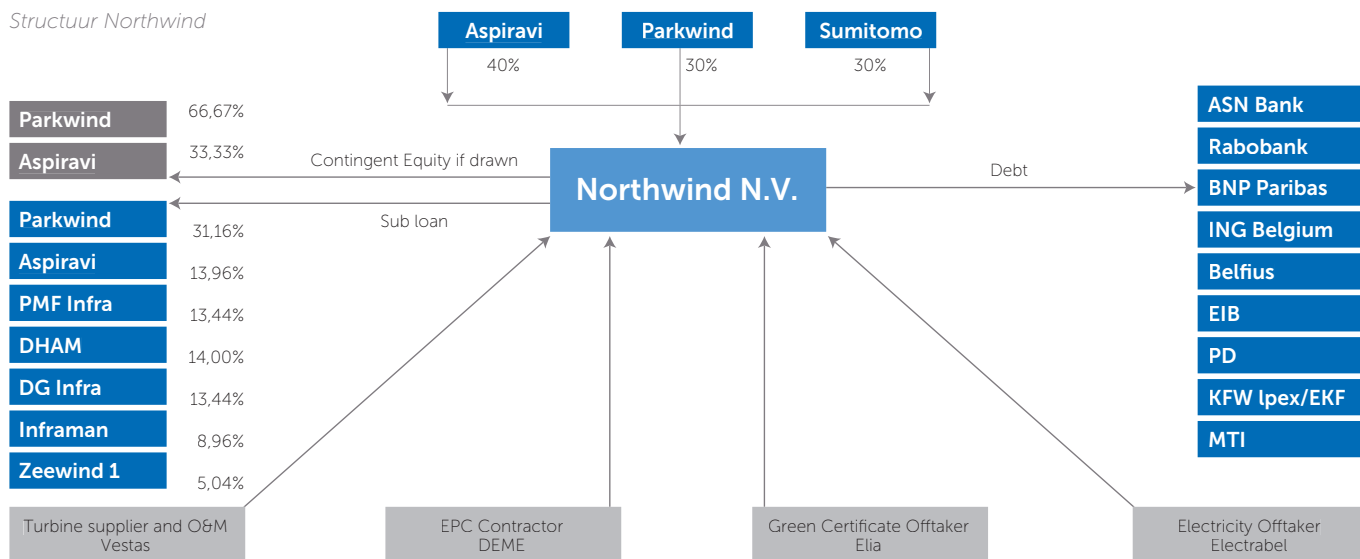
Structuur Northwind

Aspiravi
40%

Parkwind
30%

Sumitomo
30%

Parkwind 66,67%
Aspiravi 33,33%

Contingent Equity if drawn

Northwind N.V.

Debt

Sub loan

Parkwind 31,16%
Aspiravi 13,96%
PMF Infra 13,44%
DHAM 14,00%
DG Infra 13,44%
Inframan 8,96%
Zeewind 1 5,04%

ASN Bank
Rabobank
BNP Paribas
ING Belgium
Belfius
EIB
PD
KFW Ipex/EKF
MTI

Turbine supplier and O&M
Vestas

EPC Contractor
DEME

Green Certificate Offtaker
Elia

Electricity Offtaker
Electrabel